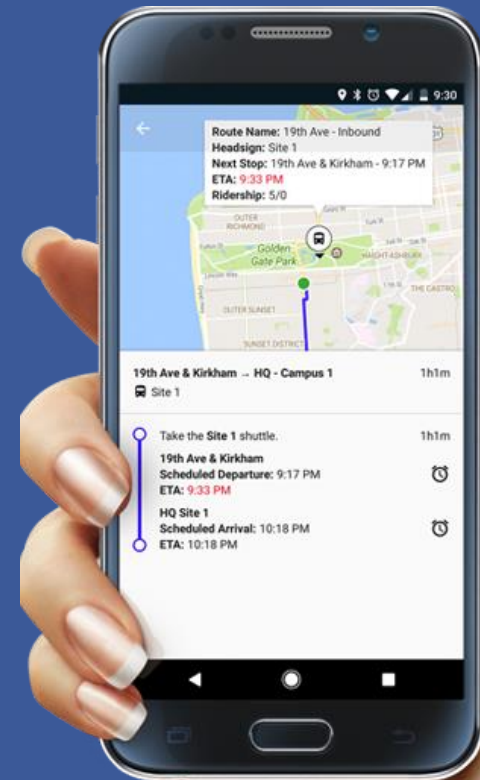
9:30

Route Name: 19th Ave - Inbound
Headsign: Site 1
Next Stop: 19th Ave & Kirkham - 9:17 PM
ETA: 9:33 PM
Ridership: 5/0

OUTER RICHMOND
Golden Gate Park
HAIGHT-ASHBURY
OUTER SUNSET
THE CASTRO
SUNSET DISTRICT

19th Ave & Kirkham → HQ - Campus 1
1h1m
Site 1

Take the Site 1 shuttle.
1h1m
19th Ave & Kirkham
Scheduled Departure: 9:17 PM
ETA: 9:33 PM
HQ Site 1
Scheduled Arrival: 10:18 PM
ETA: 10:18 PM